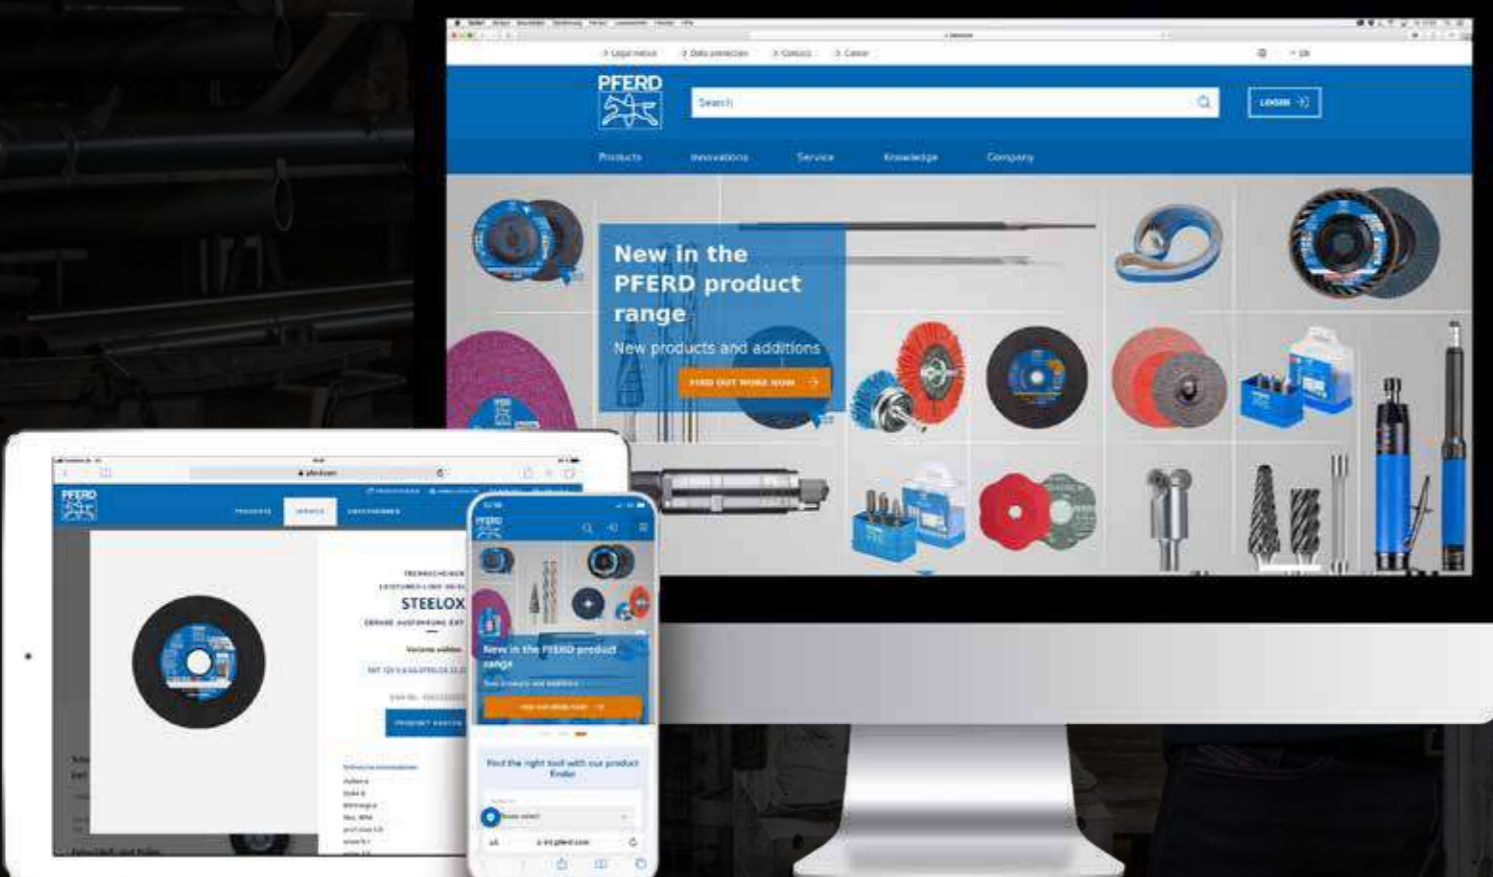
> Legal notice > Data protection > Contact > Career

PFERD

Search

LOGIN

Products Innovations Service Knowledge Company

New in the PFERD product range

New products and additions

FIND OUT MORE NOW

PFERD

PRODUKTE SERVICE UNTERNEHMEN

STEELOX

PRODUKT KAUFEN

PFERD

New in the PFERD product range

New products and additions

Find the right tool with our product finder